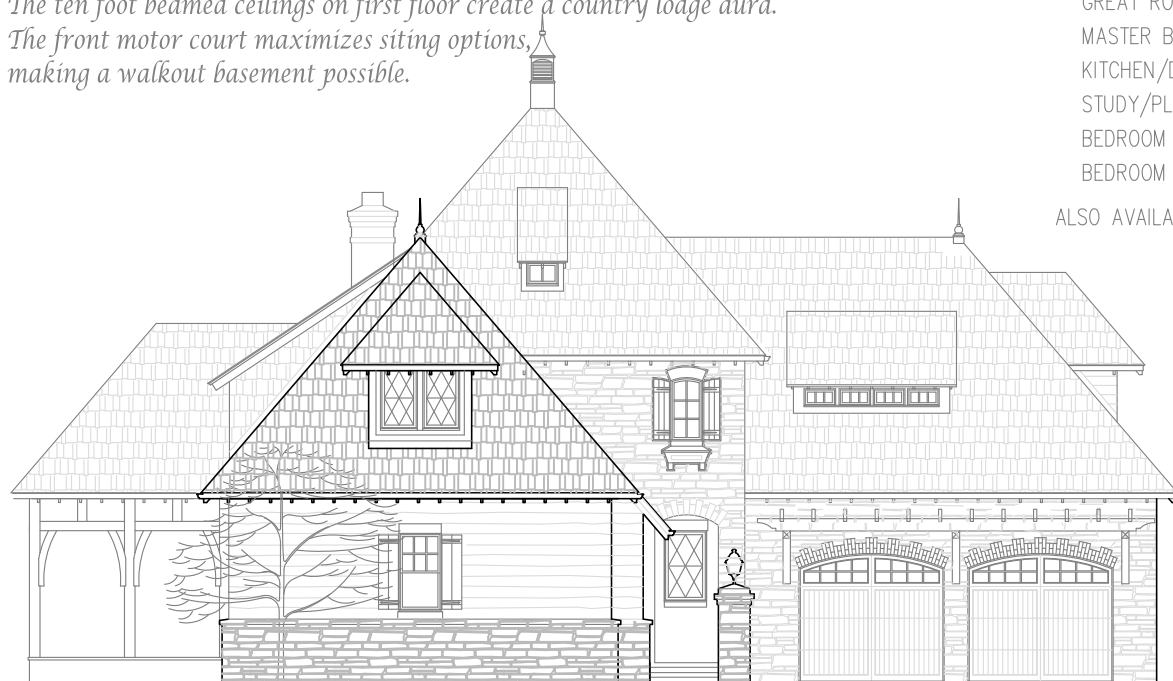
The ten foot beamed ceilings on first floor create a country lodge aura. The front motor court maximizes siting options, making a walkout basement possible.

GREAT RO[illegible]
MASTER B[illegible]
KITCHEN/D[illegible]
STUDY/PL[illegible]
BEDROOM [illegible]
BEDROOM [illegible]
ALSO AVAILA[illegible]